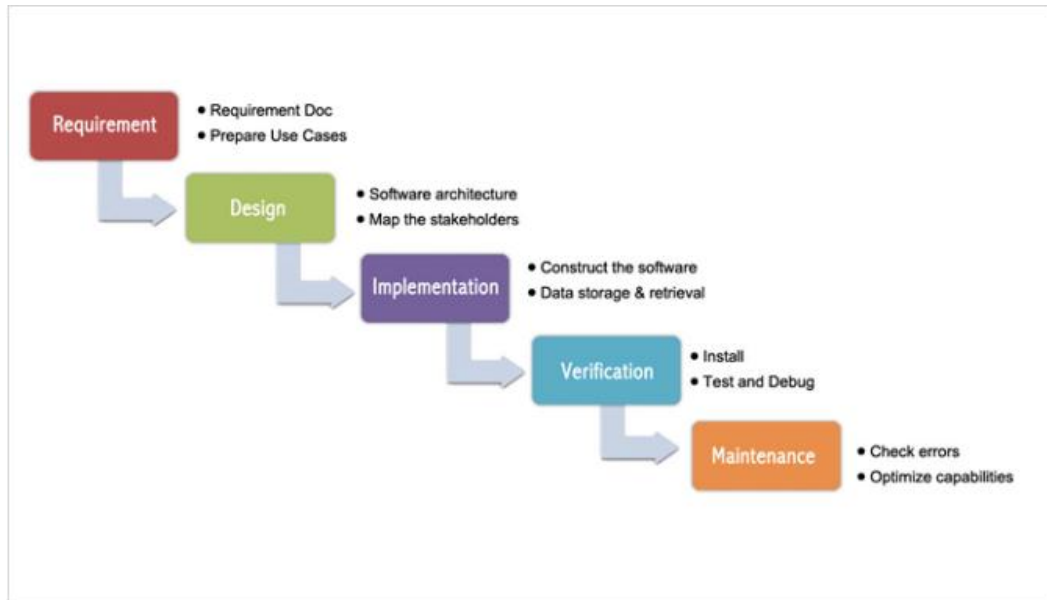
Requirement

• Requirement Doc
• Prepare Use Cases

Design

• Software architecture
• Map the stakeholders

Implementation

• Construct the software
• Data storage & retrieval

Verification

• Install
• Test and Debug

Maintenance

• Check errors
• Optimize capabilities